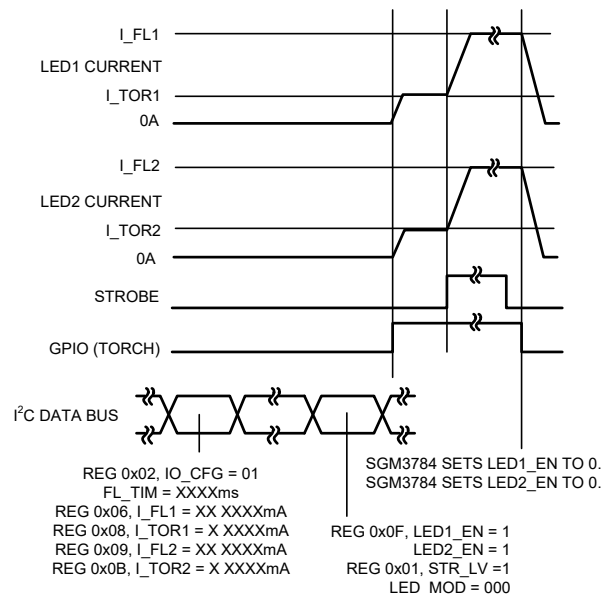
I_FL1

LED1 CURRENT

I_TOR1

0A

I_FL2

LED2 CURRENT

I_TOR2

0A

STROBE

GPIO (TORCH)

I$^2$C DATA BUS

REG 0x02, IO_CFG = 01
FL_TIM = XXXXms
REG 0x06, I_FL1 = XX XXXXmA
REG 0x08, I_TOR1 = X XXXXmA
REG 0x09, I_FL2 = XX XXXXmA
REG 0x0B, I_TOR2 = X XXXXmA

REG 0x0F, LED1_EN = 1
LED2_EN = 1
REG 0x01, STR_LV =1
LED_MOD = 000

SGM3784 SETS LED1_EN TO 0.
SGM3784 SETS LED2_EN TO 0.